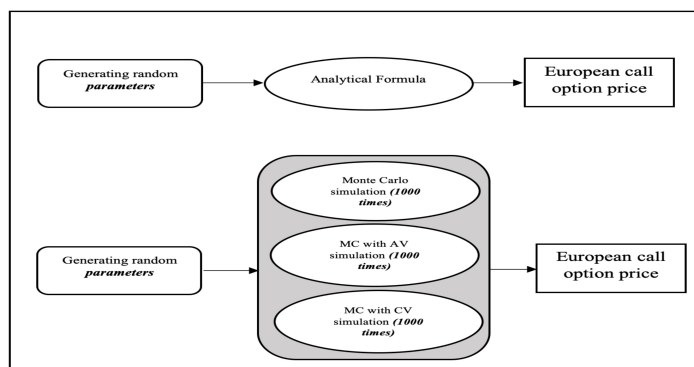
Generating random *parameters*

Analytical Formula

European call option price

Monte Carlo simulation *(1000 times)*

MC with AV simulation *(1000 times)*

MC with CV simulation *(1000 times)*

Generating random *parameters*

European call option price